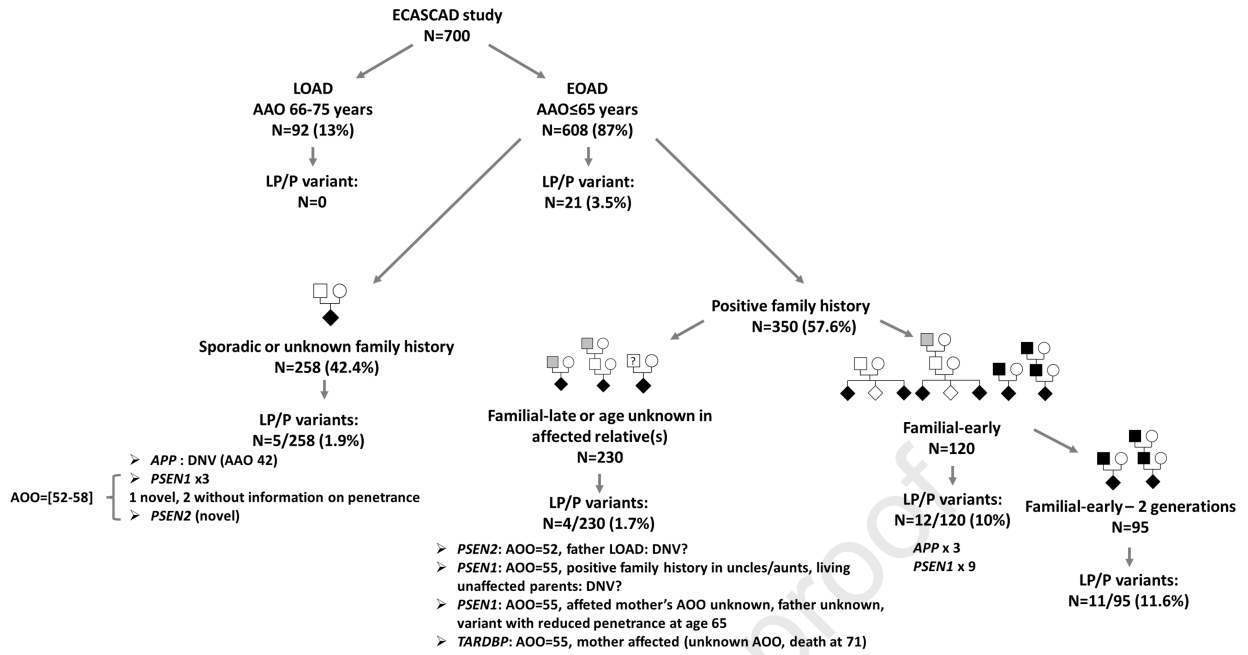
ECASCAD study
N=700

LOAD
AAO 66-75 years
N=92 (13%)

LP/P variant:
N=0

EOAD
AAO≤65 years
N=608 (87%)

LP/P variant:
N=21 (3.5%)

Sporadic or unknown family history
N=258 (42.4%)

LP/P variants:
N=5/258 (1.9%)

➢ *APP* : DNV (AAO 42)
➢ *PSEN1* x3
AOO=[52-58] 1 novel, 2 without information on penetrance
➢ *PSEN2* (novel)

Positive family history
N=350 (57.6%)

?

Familial-late or age unknown in affected relative(s)
N=230

LP/P variants:
N=4/230 (1.7%)

➢ *PSEN2*: AOO=52, father LOAD: DNV?
➢ *PSEN1*: AOO=55, positive family history in uncles/aunts, living unaffected parents: DNV?
➢ *PSEN1*: AOO=55, afeted mother's AOO unknown, father unknown, variant with reduced penetrance at age 65
➢ *TARDBP*: AOO=55, mother affected (unknown AOO, death at 71)

Familial-early
N=120

LP/P variants:
N=12/120 (10%)

*APP* x 3
*PSEN1* x 9

Familial-early – 2 generations
N=95

LP/P variants:
N=11/95 (11.6%)

proof